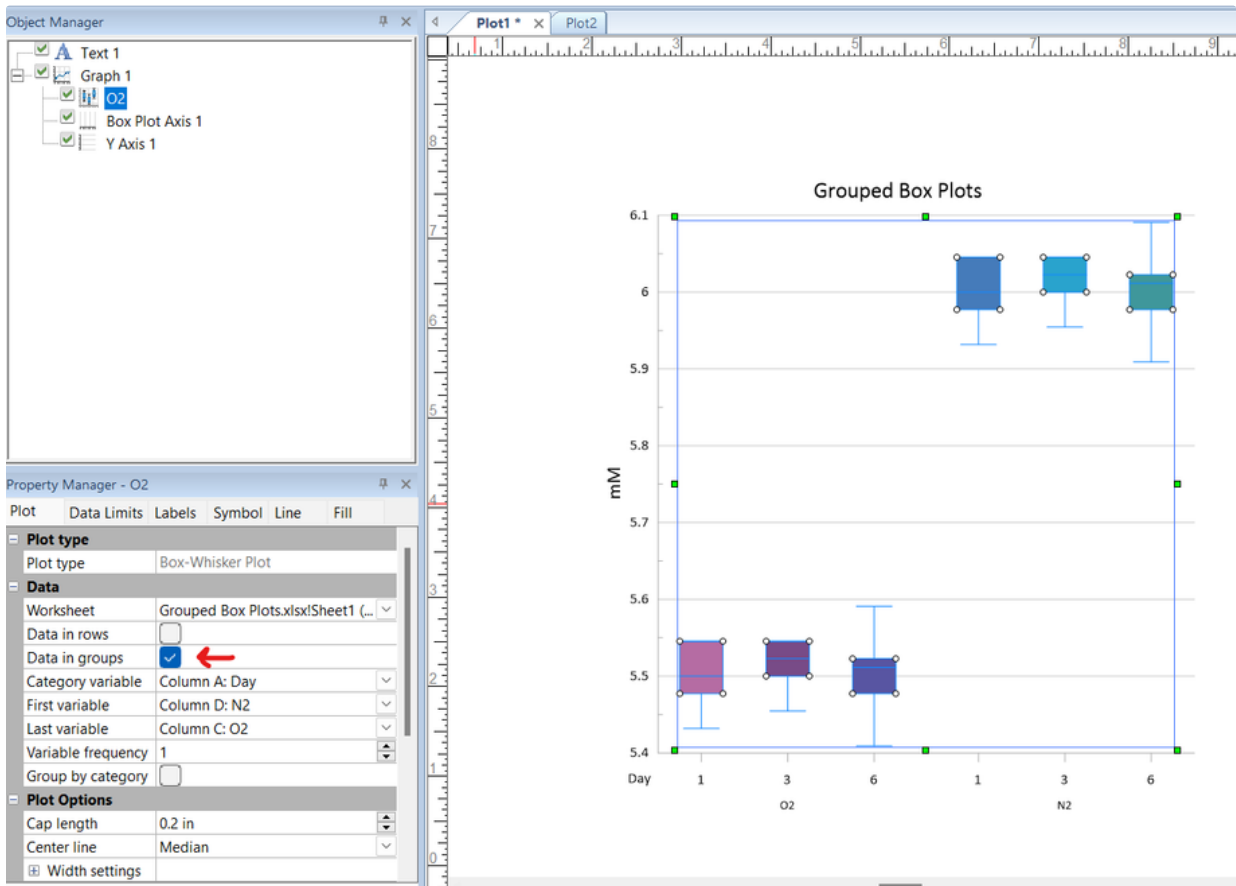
Object Manager

Text 1
Graph 1
O2
Box Plot Axis 1
Y Axis 1

Property Manager - O2

Plot | Data Limits | Labels | Symbol | Line | Fill

| Plot type | |
|---|---|
| Plot type | Box-Whisker Plot |
| **Data** | |
| Worksheet | Grouped Box Plots.xlsx!Sheet1 (... |
| Data in rows | |
| Data in groups | ✓ |
| Category variable | Column A: Day |
| First variable | Column D: N2 |
| Last variable | Column C: O2 |
| Variable frequency | 1 |
| Group by category | |
| **Plot Options** | |
| Cap length | 0.2 in |
| Center line | Median |
| Width settings | |

Plot1 * | Plot2

1 2 3 4 5 6 7 8 9

8 7 6 5 4 3 2 1 0

Grouped Box Plots

mM

6.1
6
5.9
5.8
5.7
5.6
5.5
5.4

Day 1 3 6 1 3 6
O2 N2